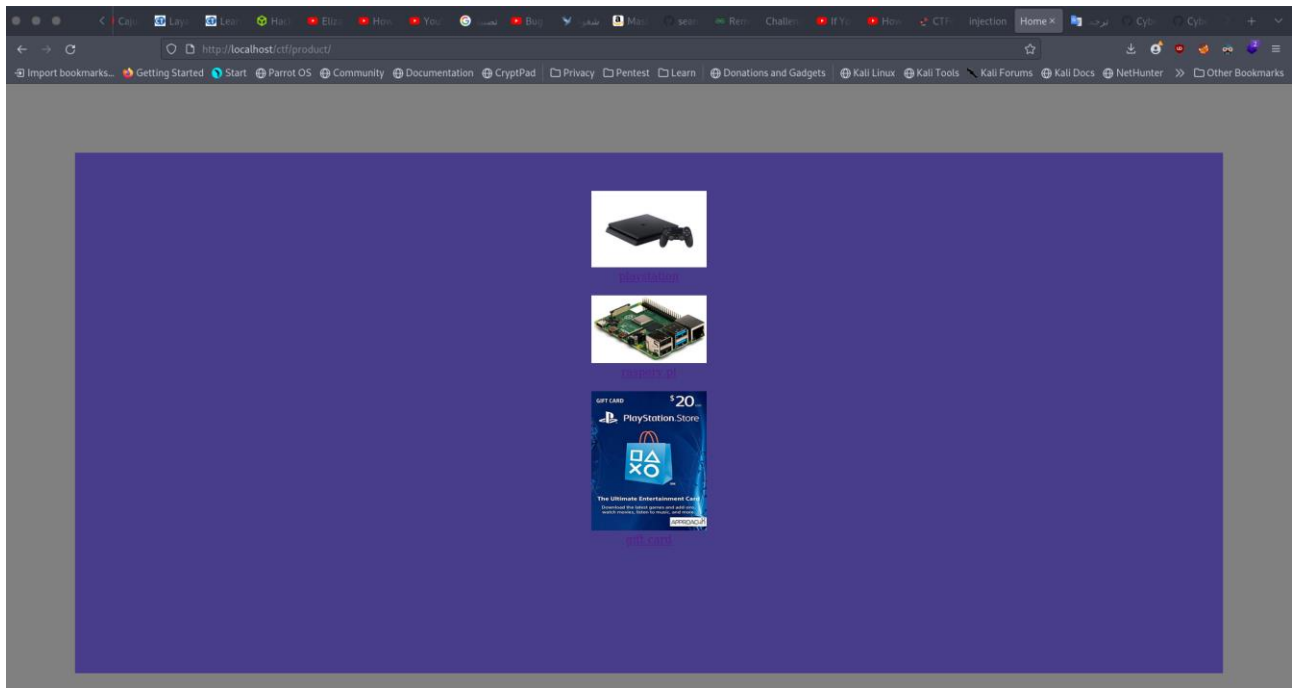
Caju Laya Lear Hack Eliza How You Bug Map sear Rem Challen If Yo How CTF injection Home × Cyb Cyb

http://localhost/ctf/product/

Import bookmarks... Getting Started Start Parrot OS Community Documentation CryptPad Privacy Pentest Learn Donations and Gadgets Kali Linux Kali Tools Kali Forums Kali Docs NetHunter » Other Bookmarks

playstation

raspery pi

GIFT CARD $20
PlayStation Store
The Ultimate Entertainment Card
Download the latest games and add-ons, watch movies, listen to music, and more
gift card